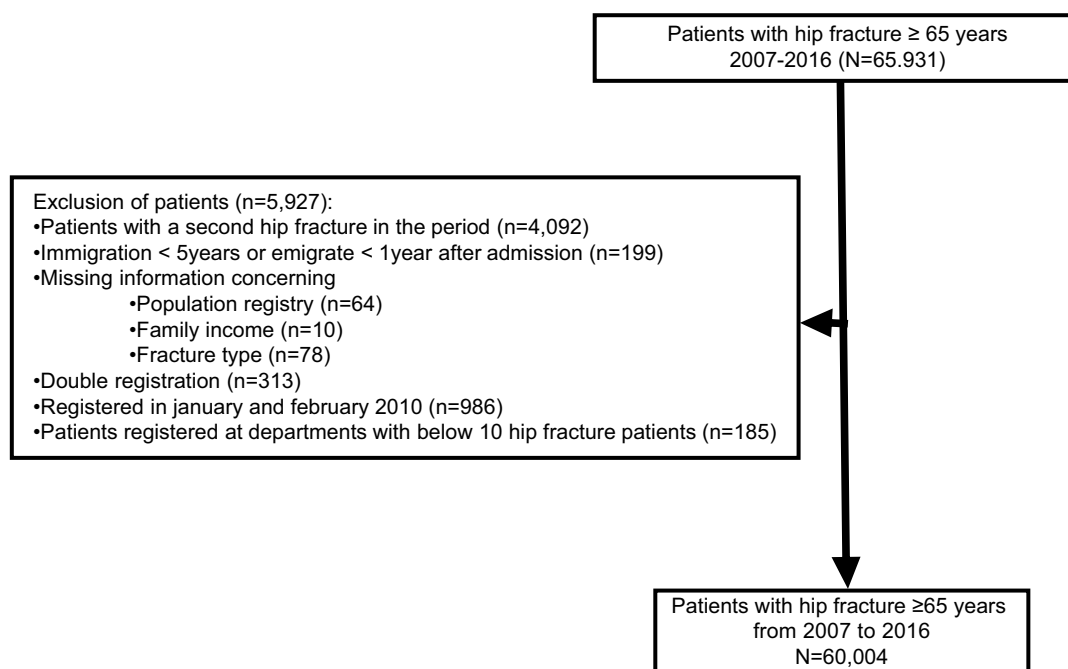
Patients with hip fracture ≥ 65 years
2007-2016 (N=65.931)

Exclusion of patients (n=5,927):
•Patients with a second hip fracture in the period (n=4,092)
•Immigration < 5years or emigrate < 1year after admission (n=199)
•Missing information concerning
•Population registry (n=64)
•Family income (n=10)
•Fracture type (n=78)
•Double registration (n=313)
•Registered in january and february 2010 (n=986)
•Patients registered at departments with below 10 hip fracture patients (n=185)

Patients with hip fracture ≥65 years
from 2007 to 2016
N=60,004